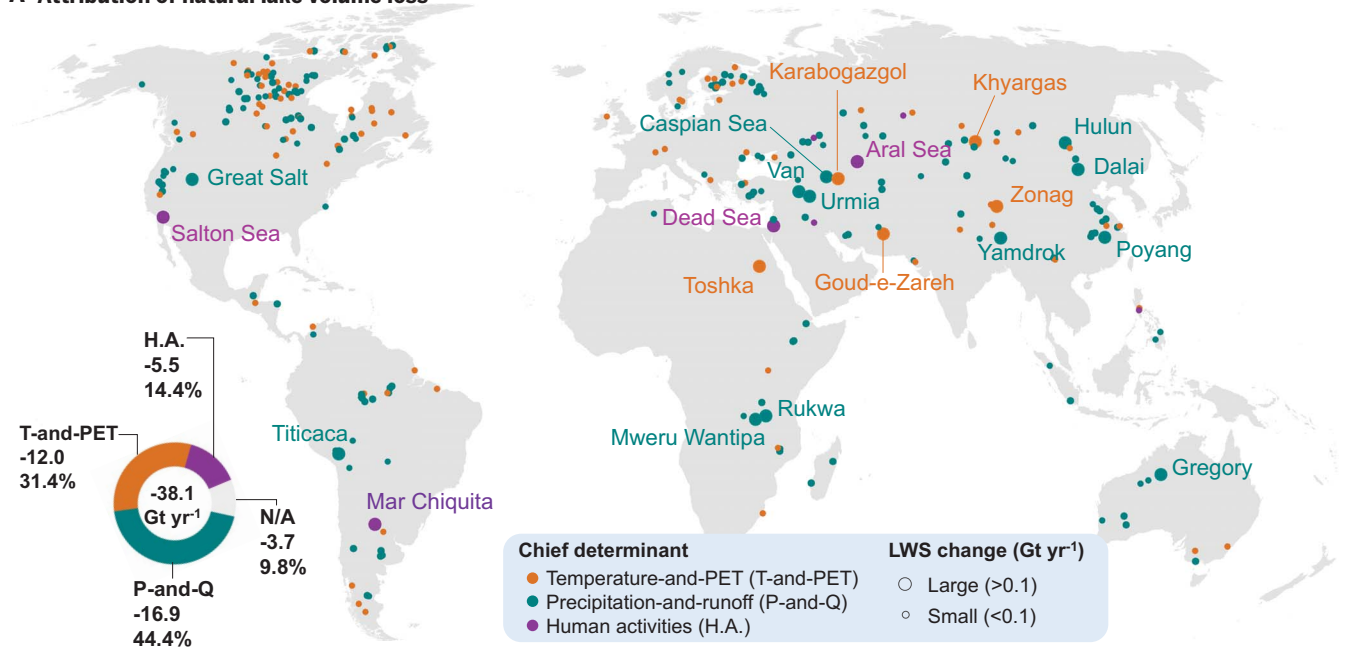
A Attribution of natural lake volume loss

Karabogazgol
Khyargas
Caspian Sea
Hulun
Aral Sea
Dalai
Van
Great Salt
Urmia
Zonag
Dead Sea
Salton Sea
Yamdrok
Poyang
Toshka
Goud-e-Zareh
Rukwa
Mweru Wantipa
Titicaca
Gregory
Mar Chiquita

H.A.
-5.5
14.4%

T-and-PET
-12.0
31.4%

-38.1
Gt yr$^{-1}$

N/A
-3.7
9.8%

P-and-Q
-16.9
44.4%

Chief determinant
Temperature-and-PET (T-and-PET)
Precipitation-and-runoff (P-and-Q)
Human activities (H.A.)

LWS change (Gt yr$^{-1}$)
Large (>0.1)
Small (<0.1)